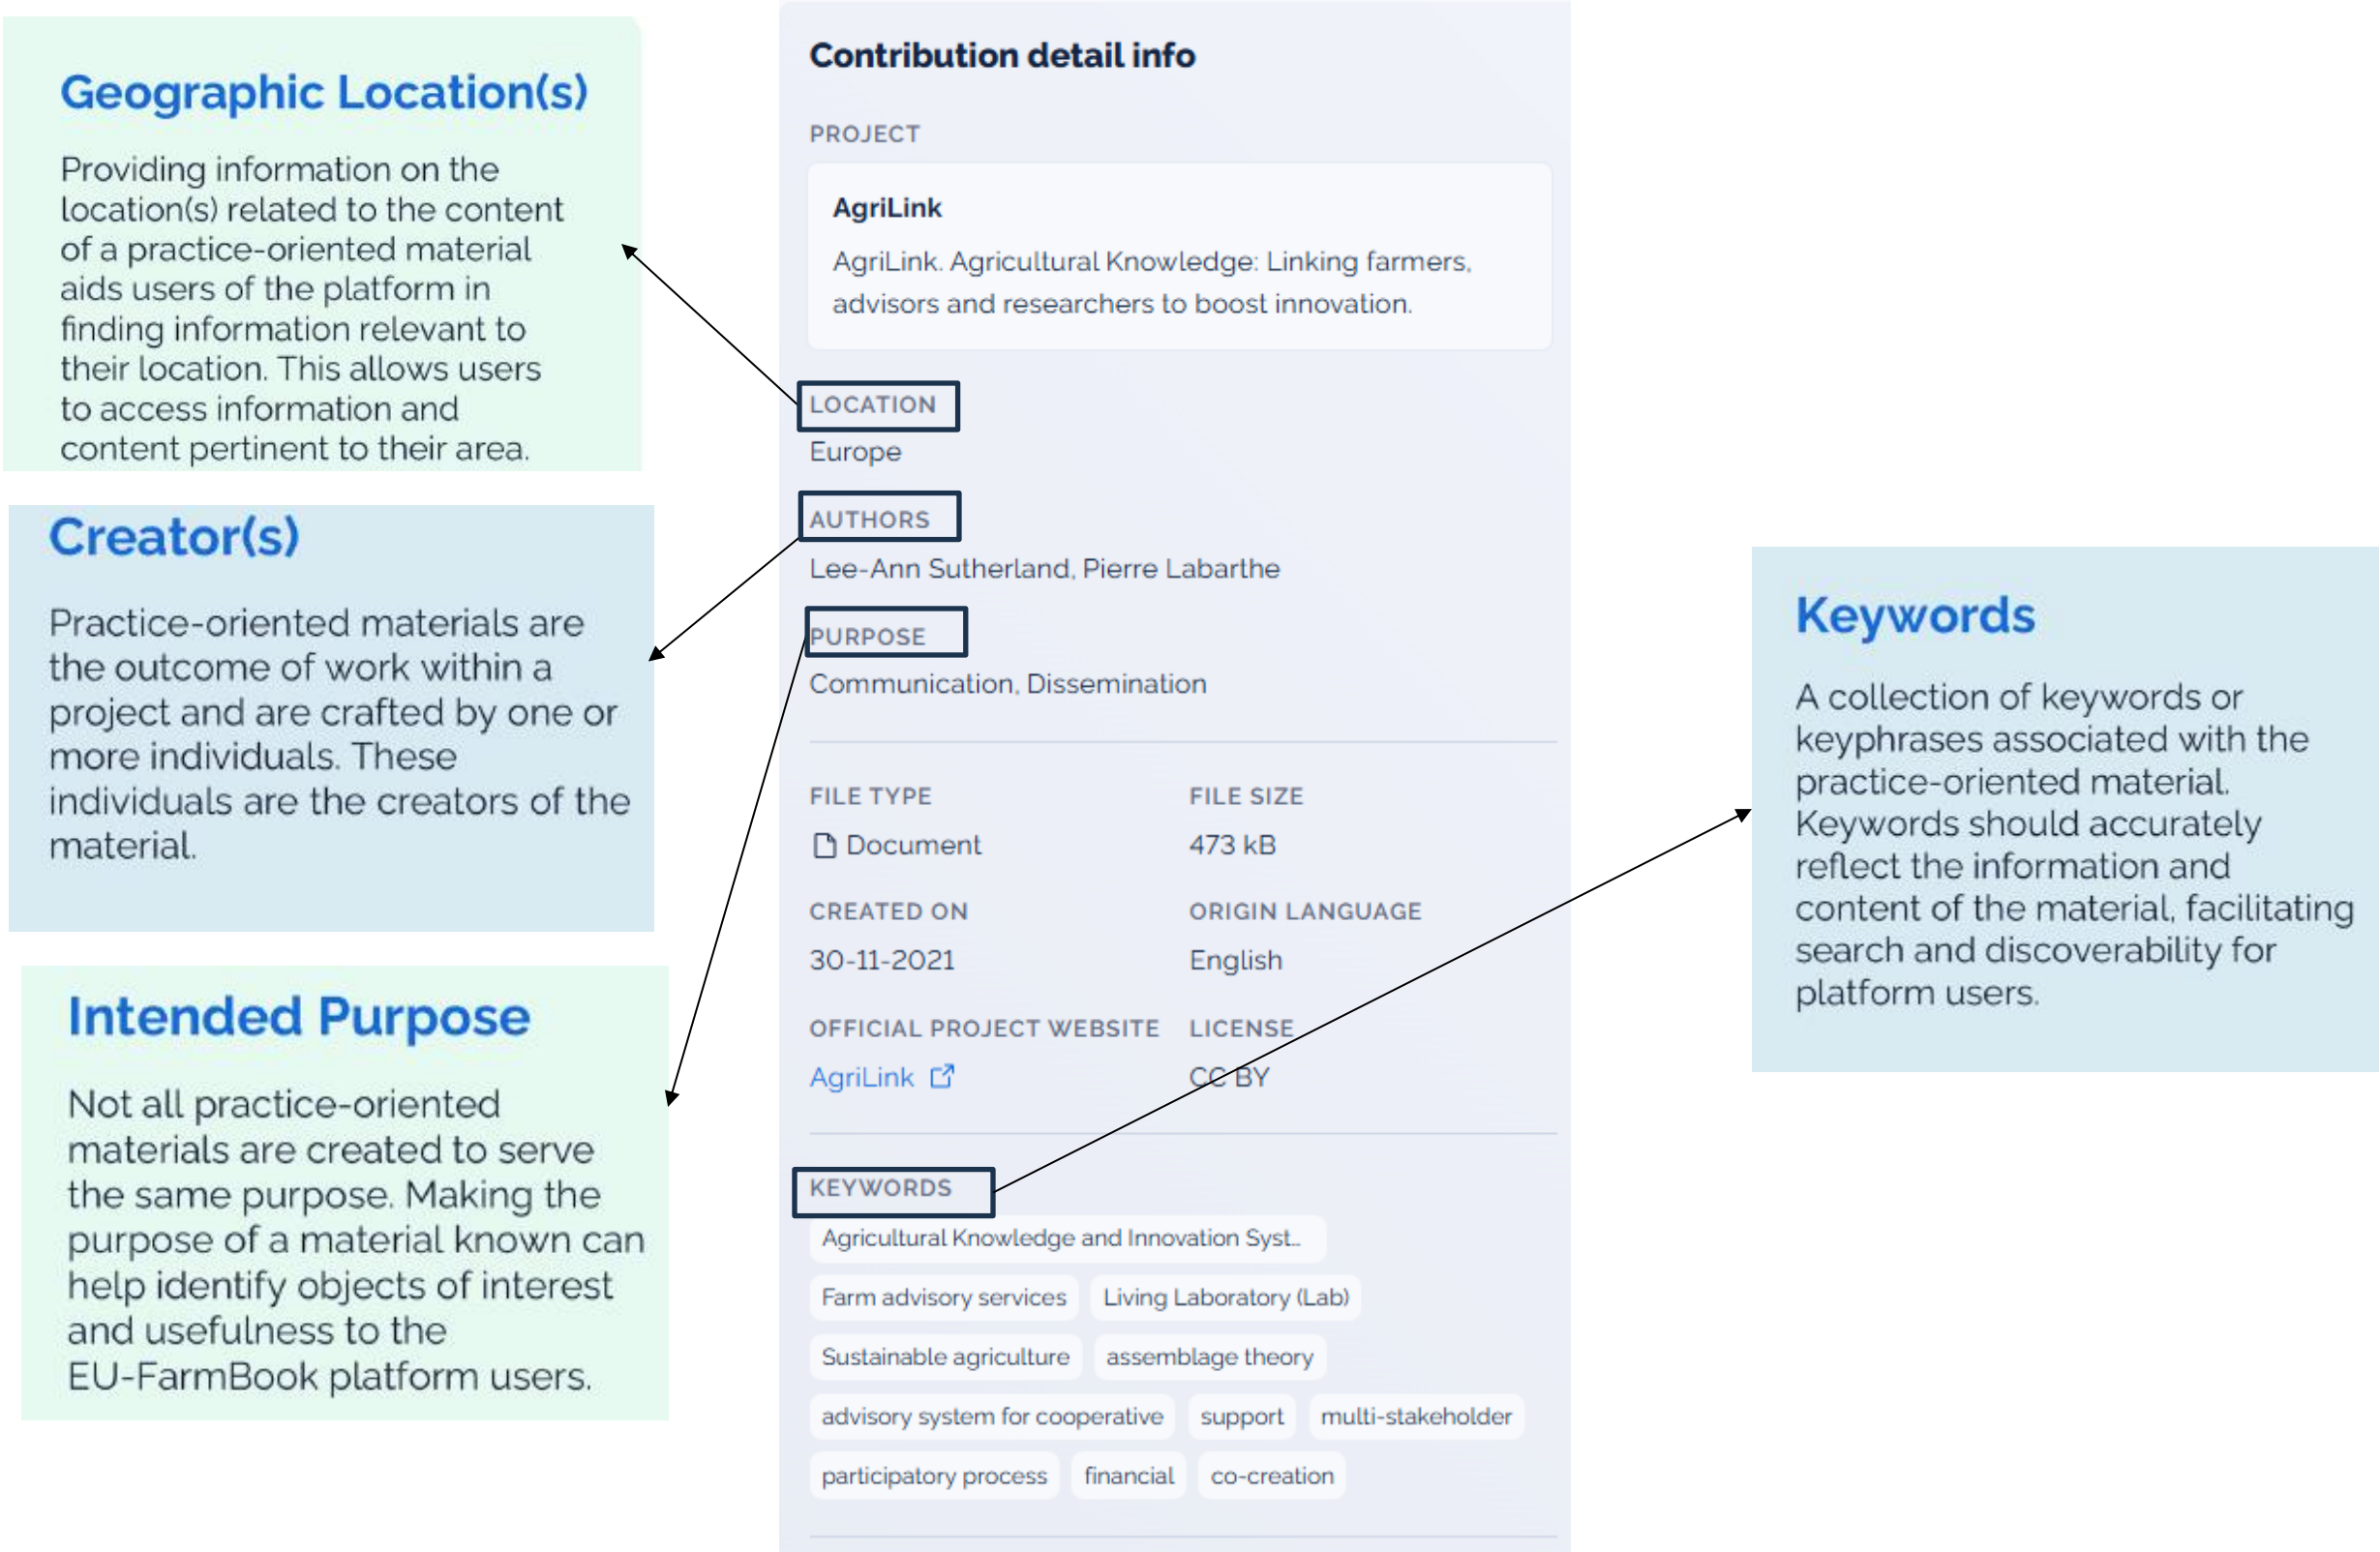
Geographic Location(s)

Providing information on the location(s) related to the content of a practice-oriented material aids users of the platform in finding information relevant to their location. This allows users to access information and content pertinent to their area.

Creator(s)

Practice-oriented materials are the outcome of work within a project and are crafted by one or more individuals. These individuals are the creators of the material.

Intended Purpose

Not all practice-oriented materials are created to serve the same purpose. Making the purpose of a material known can help identify objects of interest and usefulness to the EU-FarmBook platform users.

Contribution detail info

PROJECT

AgriLink

AgriLink. Agricultural Knowledge: Linking farmers, advisors and researchers to boost innovation.

LOCATION

Europe

AUTHORS

Lee-Ann Sutherland, Pierre Labarthe

PURPOSE

Communication, Dissemination

FILE TYPE

Document

FILE SIZE

473 kB

CREATED ON

30-11-2021

ORIGIN LANGUAGE

English

OFFICIAL PROJECT WEBSITE

AgriLink

LICENSE

CC BY

KEYWORDS

Agricultural Knowledge and Innovation Syst...

Farm advisory services

Living Laboratory (Lab)

Sustainable agriculture

assemblage theory

advisory system for cooperative

support

multi-stakeholder

participatory process

financial

co-creation

Keywords

A collection of keywords or keyphrases associated with the practice-oriented material. Keywords should accurately reflect the information and content of the material, facilitating search and discoverability for platform users.